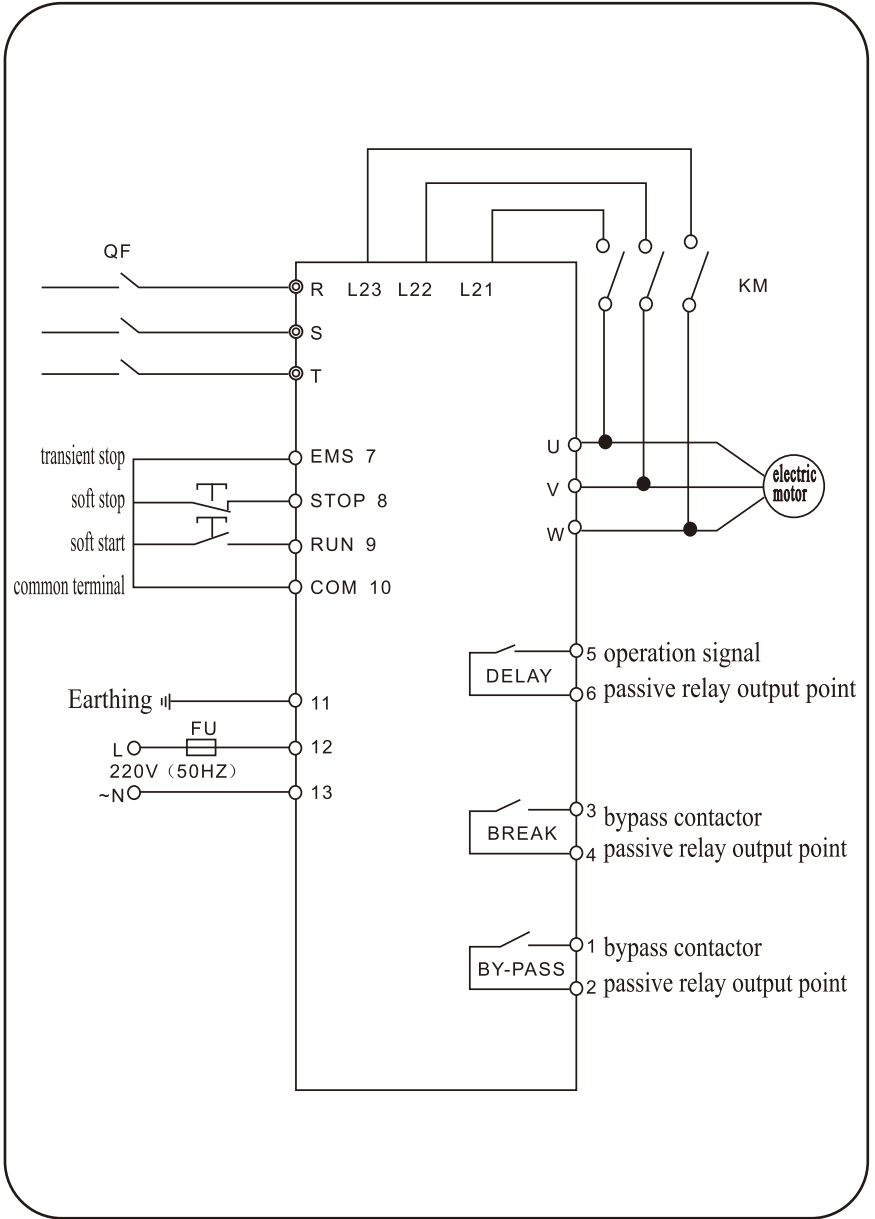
QF

R L23 L22 L21

KM

S

T

transient stop
EMS 7

soft stop
STOP 8

soft start
RUN 9

common terminal
COM 10

U
V
W

electric motor

DELAY
5 operation signal
6 passive relay output point

Earthing
11

FU
L
12
220V（50HZ）
~N
13

BREAK
3 bypass contactor
4 passive relay output point

BY-PASS
1 bypass contactor
2 passive relay output point